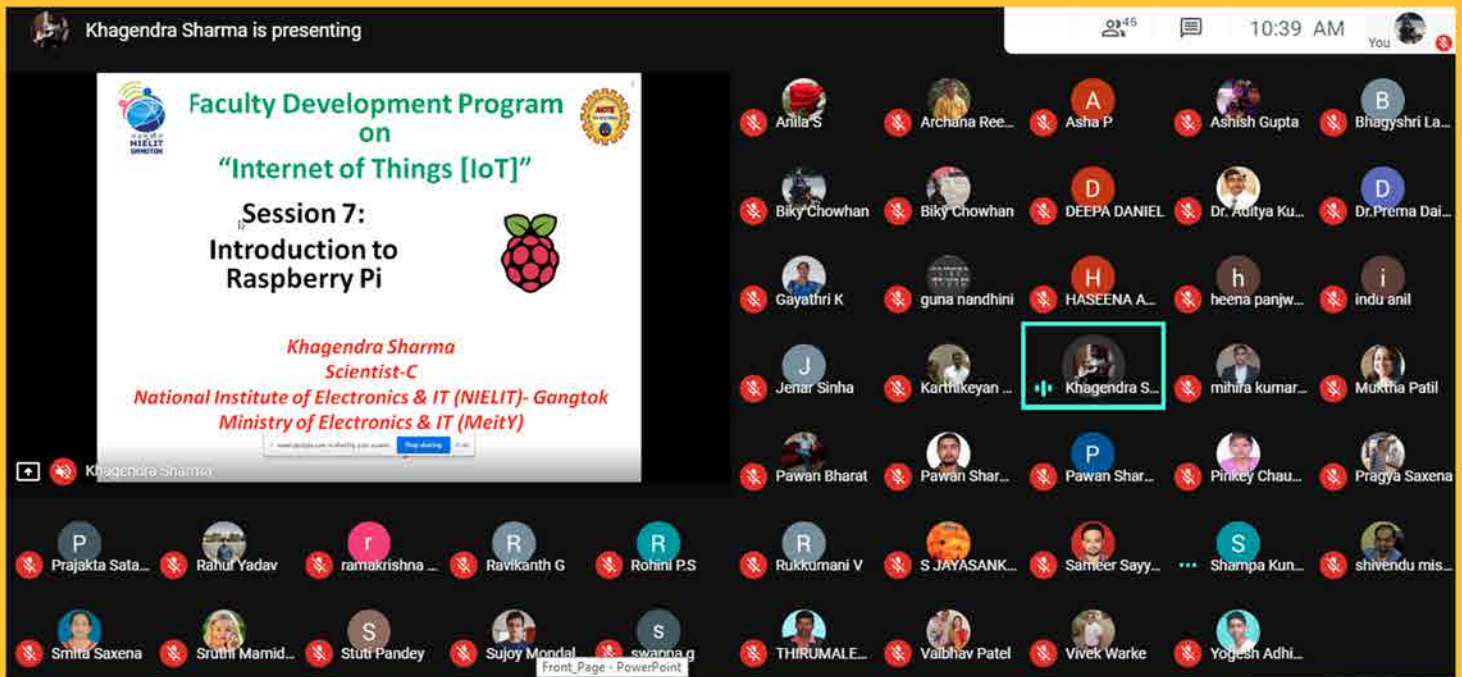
Khagendra Sharma is presenting

45

10:39 AM

You

NIELIT GANGTOK

Faculty Development Program on "Internet of Things [IoT]"

Session 7: Introduction to Raspberry Pi

Khagendra Sharma
Scientist-C
National Institute of Electronics & IT (NIELIT)- Gangtok
Ministry of Electronics & IT (MeitY)

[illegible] Stop sharing Hide

Khagendra Sharma

Anila S
Archana Ree...
A
Asha P
Ashish Gupta
B
Bhagyshri La...
Biky Chowhan
Biky Chowhan
D
DEEPA DANIEL
Dr. Aditya Ku...
D
Dr.Prema Dai...
Gayathri K
guna nandhini
H
HASEENA A...
h
heena panjw...
i
indu anil
J
Jenar Sinha
Karthikeyan ...
Khagendra S...
mihira kumar...
Muktha Patil
Pawan Bharat
Pawan Shar...
P
Pawan Shar...
Pinkey Chau...
Pragya Saxena
P
Prajakta Sata...
Rahul Yadav
r
ramakrishna ...
R
Ravikanth G
R
Rohini P.S
R
Rukkumani V
S JAYASANK...
Sameer Sayy...
S
Shampa Kun...
shivendu mis...
Smita Saxena
Sruthi Mamid...
S
Stuti Pandey
Sujoy Mondal
s
swapna g
Front_Page - PowerPoint
THIRUMALE...
Vaibhav Patel
Vivek Warke
Yogesh Adhi...